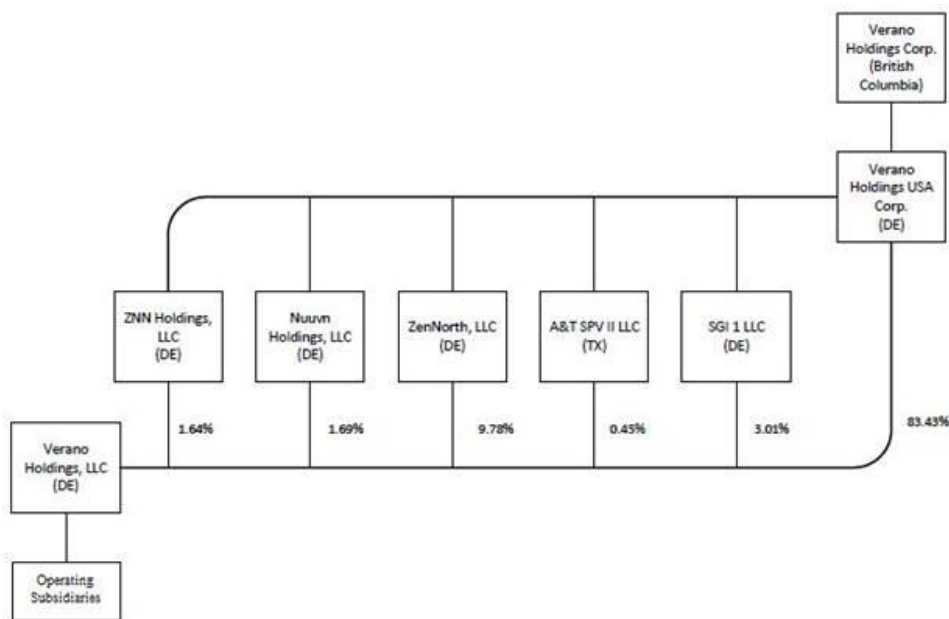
Verano Holdings Corp. (British Columbia)

Verano Holdings USA Corp. (DE)

ZNN Holdings, LLC (DE)

Nuuvn Holdings, LLC (DE)

ZenNorth, LLC (DE)

A&T SPV II LLC (TX)

SGI 1 LLC (DE)

1.64%

1.69%

9.78%

0.45%

3.01%

83.43%

Verano Holdings, LLC (DE)

Operating Subsidiaries